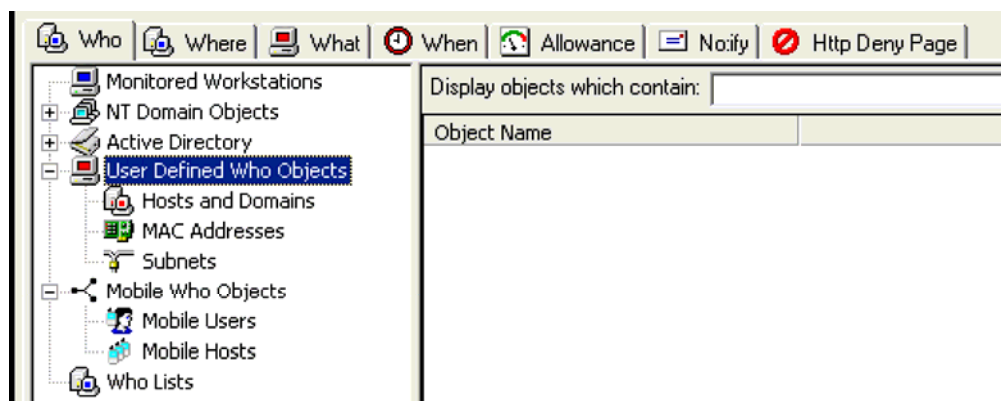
Who | Where | What | When | Allowance | No:ify | Http Deny Page

Monitored Workstations
NT Domain Objects
Active Directory
User Defined Who Objects
Hosts and Domains
MAC Addresses
Subnets
Mobile Who Objects
Mobile Users
Mobile Hosts
Who Lists

Display objects which contain:

| Object Name | |
|---|---|